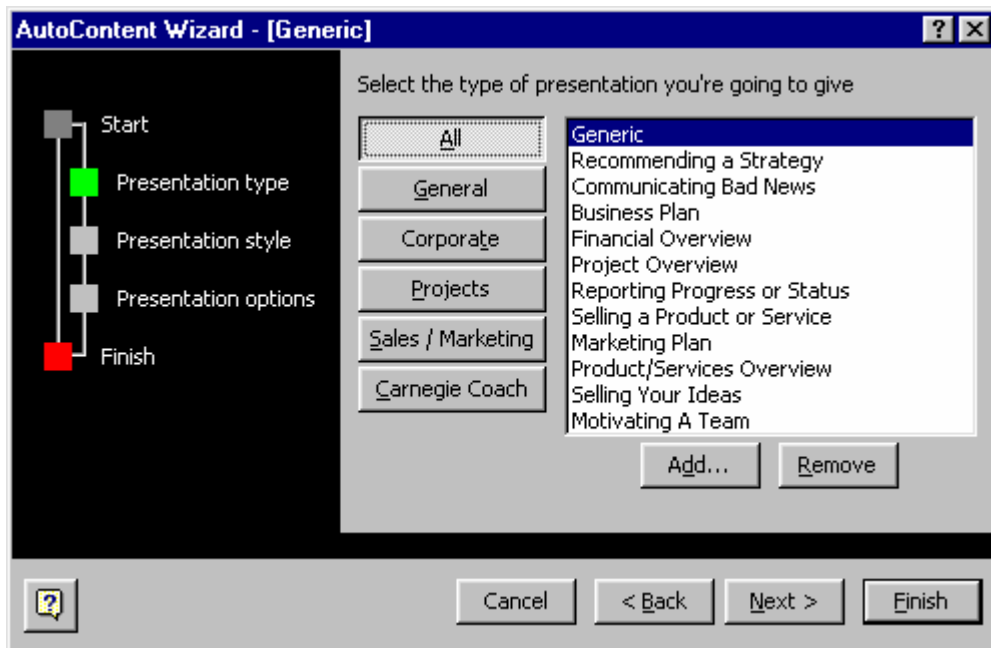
AutoContent Wizard - [Generic]

?
X

Start

Presentation type

Presentation style

Presentation options

Finish

Select the type of presentation you're going to give

All

General

Corporate

Projects

Sales / Marketing

Carnegie Coach

Generic
Recommending a Strategy
Communicating Bad News
Business Plan
Financial Overview
Project Overview
Reporting Progress or Status
Selling a Product or Service
Marketing Plan
Product/Services Overview
Selling Your Ideas
Motivating A Team

Add...

Remove

Cancel

< Back

Next >

Finish